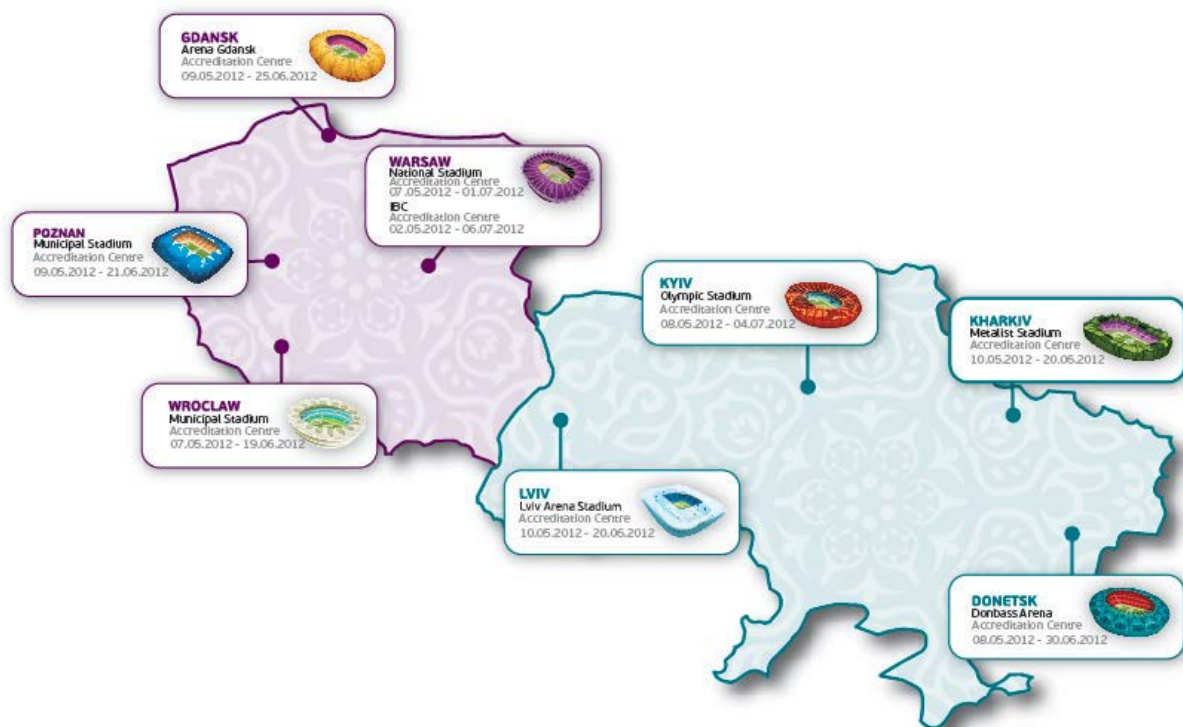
GDANSK
Arena Gdansk
Accreditation Centre
09.05.2012 - 25.06.2012

WARSAW
National Stadium
Accreditation Centre
07.05.2012 - 01.07.2012
IBC
Accreditation Centre
02.05.2012 - 06.07.2012

POZNAN
Municipal Stadium
Accreditation Centre
09.05.2012 - 21.06.2012

WROCLAW
Municipal Stadium
Accreditation Centre
07.05.2012 - 19.06.2012

KYIV
Olympic Stadium
Accreditation Centre
08.05.2012 - 04.07.2012

KHARKIV
Metalist Stadium
Accreditation Centre
10.05.2012 - 20.06.2012

LVIV
Lviv Arena Stadium
Accreditation Centre
10.05.2012 - 20.06.2012

DONETSK
Donbass Arena
Accreditation Centre
08.05.2012 - 30.06.2012